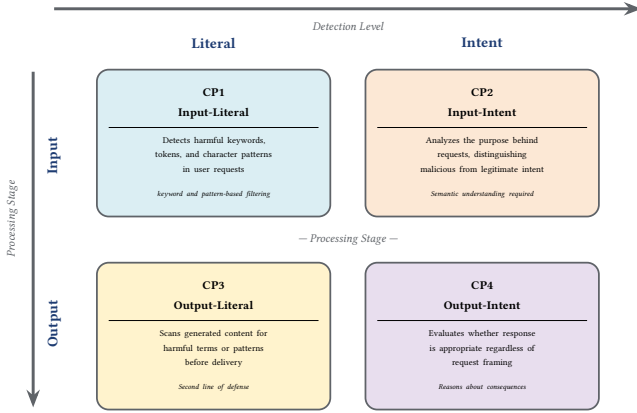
Detection Level

Literal

Intent

Processing Stage

Input

CP1
Input-Literal

Detects harmful keywords, tokens, and character patterns in user requests

keyword and pattern-based filtering

CP2
Input-Intent

Analyzes the purpose behind requests, distinguishing malicious from legitimate intent

Semantic understanding required

— Processing Stage —

Output

CP3
Output-Literal

Scans generated content for harmful terms or patterns before delivery

Second line of defense

CP4
Output-Intent

Evaluates whether response is appropriate regardless of request framing

Reasons about consequences